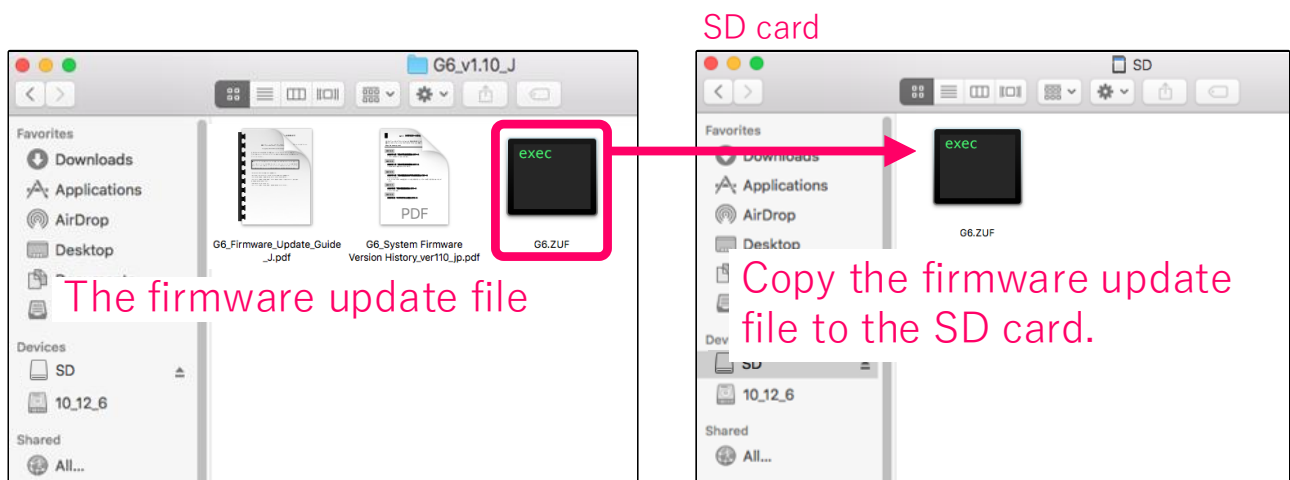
SD card

G6_v1.10_J

Favorites
Downloads
Applications
AirDrop
Desktop

PDF

exec

G6_Firmware_Update_Guide_J.pdf
G6_System Firmware Version History_ver110_jp.pdf
G6.ZUF

The firmware update file

Devices
SD
10_12_6

Shared
All...

SD

Favorites
Downloads
Applications
AirDrop
Desktop

exec

G6.ZUF

Copy the firmware update file to the SD card.

Dev
SD
10_12_6

Shared
All...